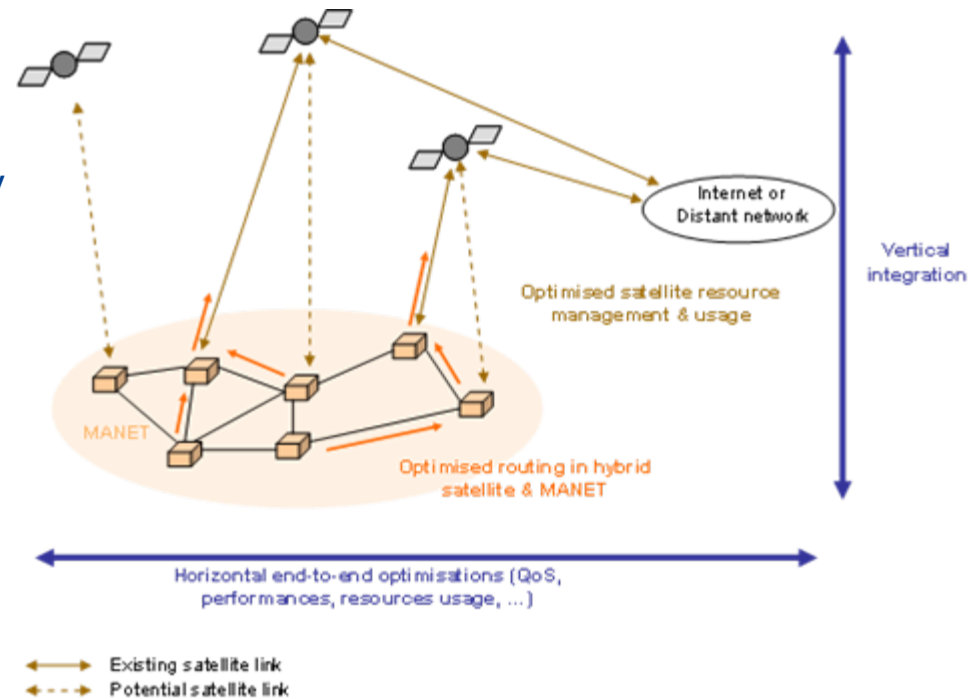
Internet or Distant network

Vertical integration

Optimised satellite resource management & usage

MANET

Optimised routing in hybrid satellite & MANET

Horizontal end-to-end optimisations (QoS, performances, resources usage, ...)

Existing satellite link
Potential satellite link